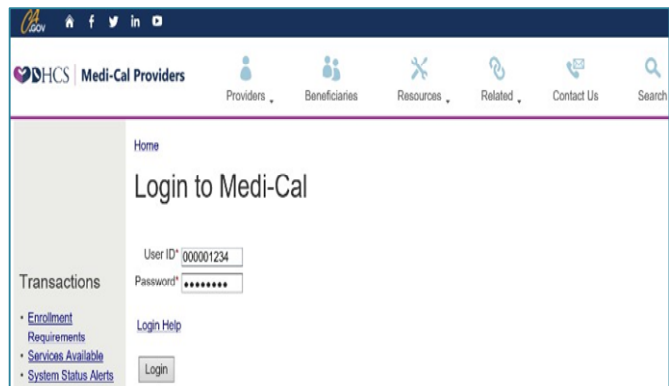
CA.GOV

DHCS | Medi-Cal Providers

Providers

Beneficiaries

Resources

Related

Contact Us

Search

Home

Login to Medi-Cal

User ID* 000001234

Password* ••••••••

Login Help

Login

Transactions

• Enrollment Requirements
• Services Available
• System Status Alerts